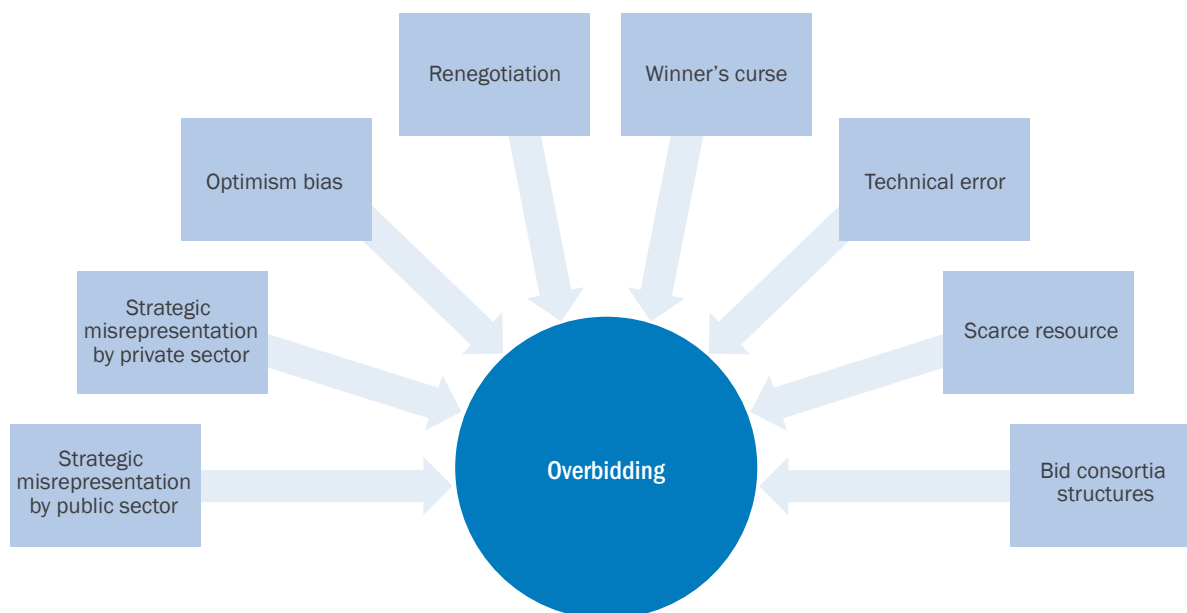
Renegotiation

Winner’s curse

Optimism bias

Technical error

Strategic misrepresentation by private sector

Scarce resource

Strategic misrepresentation by public sector

Overbidding

Bid consortia structures